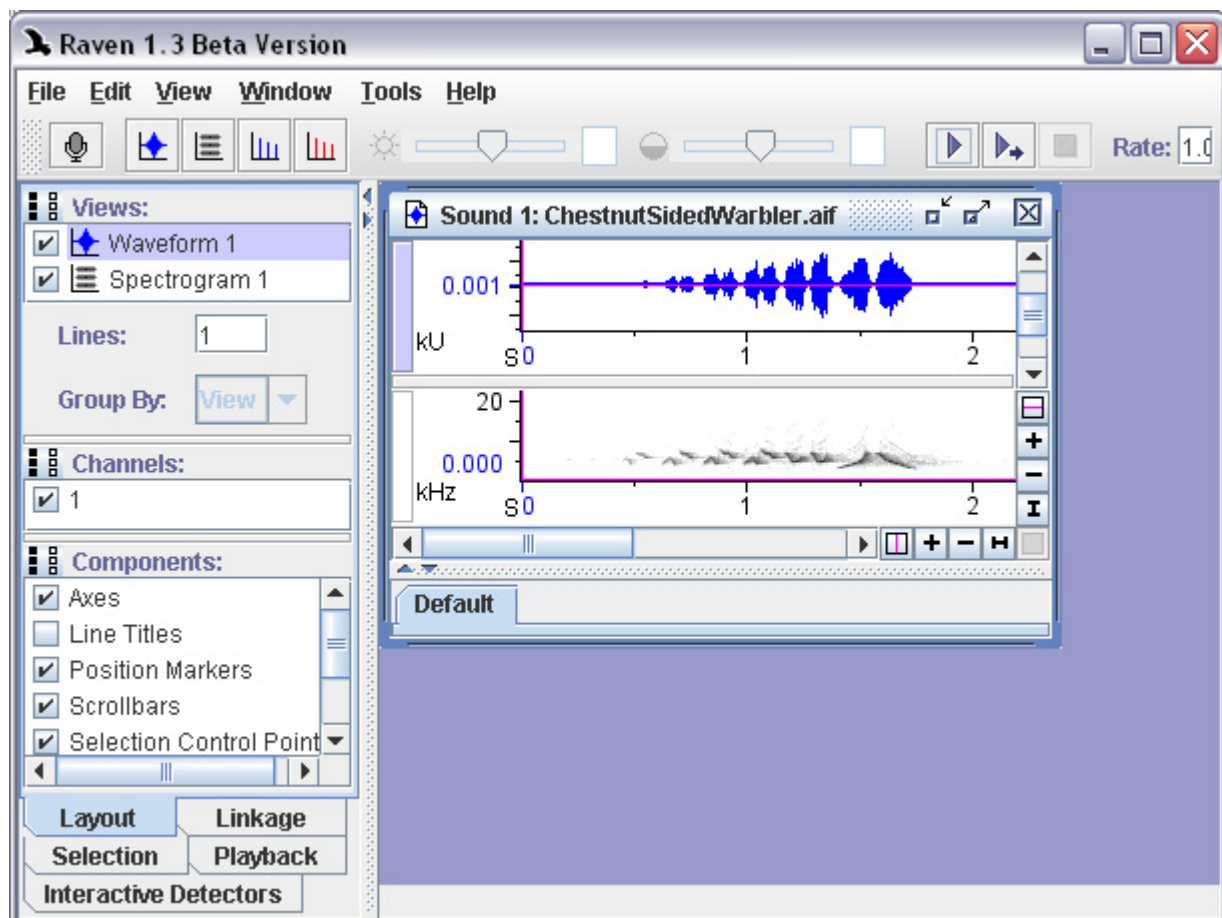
Raven 1.3 Beta Version

File Edit View Window Tools Help

Rate: 1.0

Views:
Waveform 1
Spectrogram 1

Lines: 1

Group By: View

Channels:
1

Components:
Axes
Line Titles
Position Markers
Scrollbars
Selection Control Point

Layout
Linkage
Selection
Playback
Interactive Detectors

Sound 1: ChestnutSidedWarbler.aif

0.001
kU
S 0
1
2

20
0.000
kHz
S 0
1
2

Default